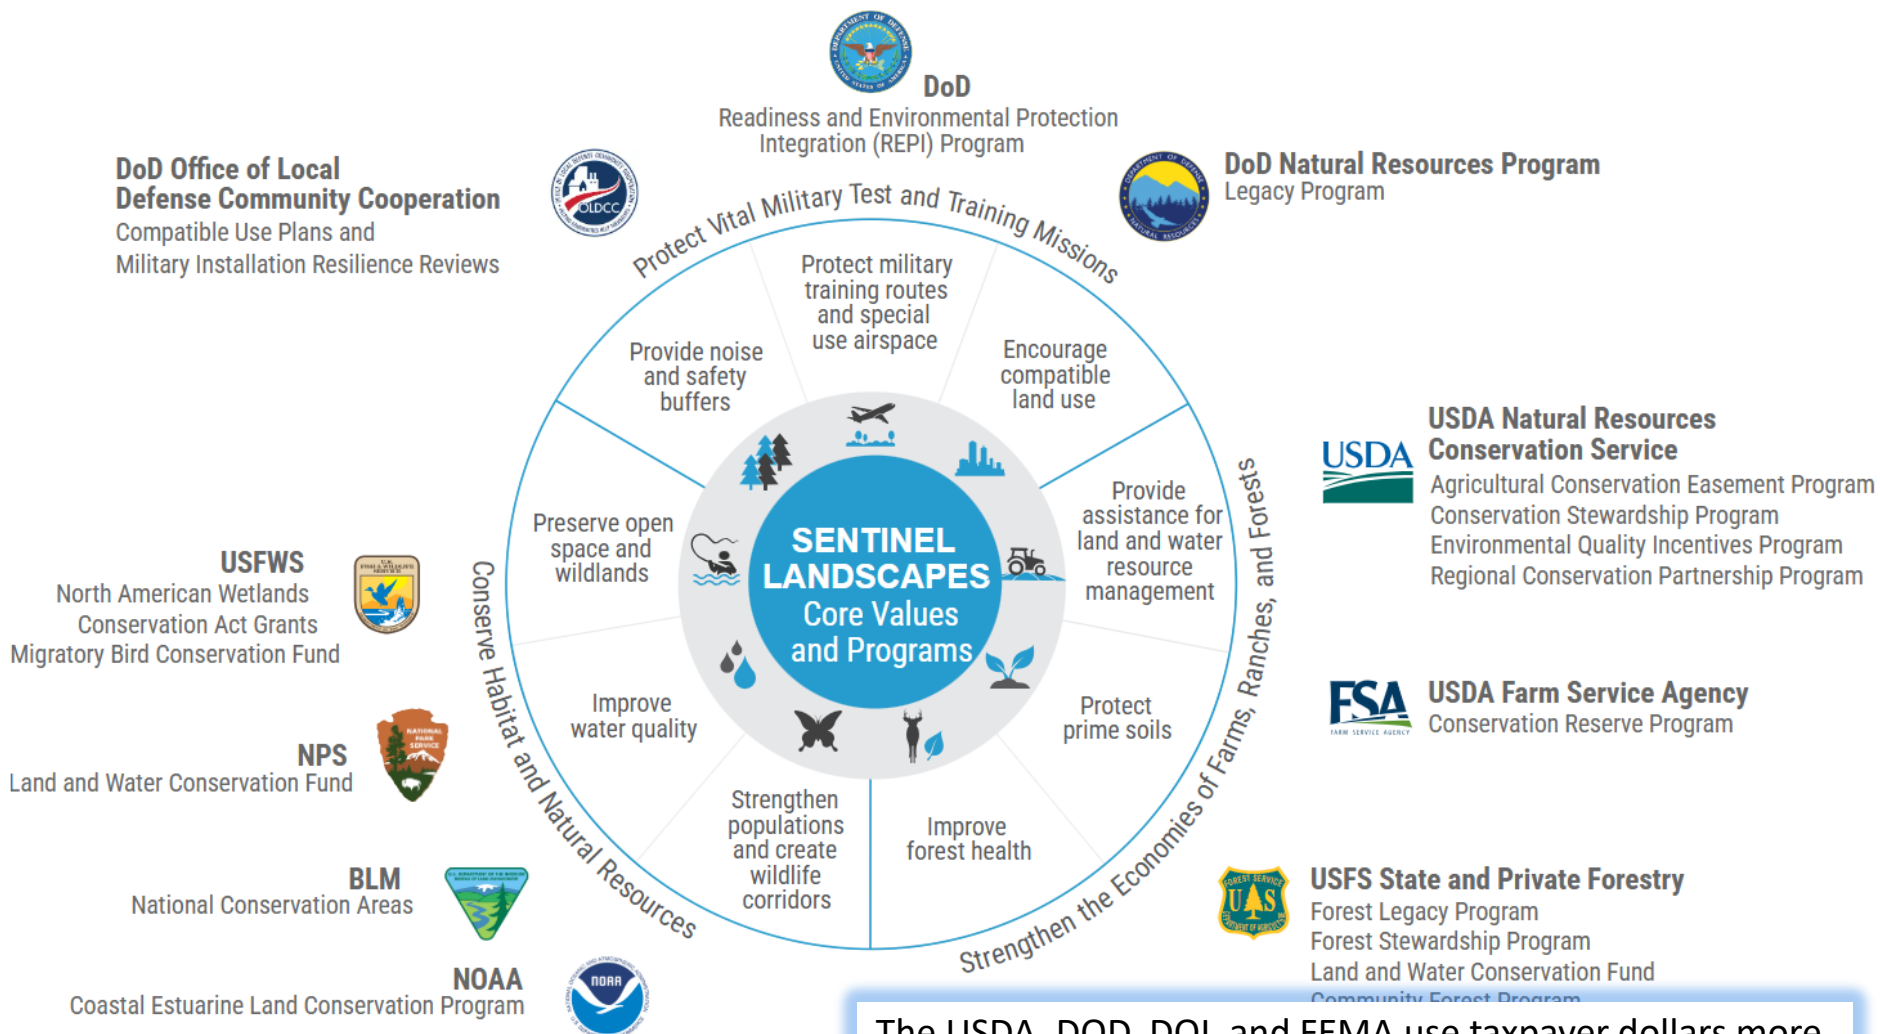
DoD
Readiness and Environmental Protection Integration (REPI) Program

DoD Office of Local Defense Community Cooperation
Compatible Use Plans and Military Installation Resilience Reviews

OLDCC

DoD Natural Resources Program
Legacy Program

Protect Vital Military Test and Training Missions

Protect military training routes and special use airspace

Provide noise and safety buffers

Encourage compatible land use

Preserve open space and wildlands

SENTINEL LANDSCAPES
Core Values and Programs

Provide assistance for land and water resource management

Improve water quality

Protect prime soils

Strengthen populations and create wildlife corridors

Improve forest health

Conserve Habitat and Natural Resources

Strengthen the Economies of Farms, Ranches, and Forests

USDA Natural Resources Conservation Service
Agricultural Conservation Easement Program
Conservation Stewardship Program
Environmental Quality Incentives Program
Regional Conservation Partnership Program

USDA

USFWS
North American Wetlands Conservation Act Grants
Migratory Bird Conservation Fund

USDA Farm Service Agency
Conservation Reserve Program

FSA

NPS
Land and Water Conservation Fund

BLM
National Conservation Areas

USFS State and Private Forestry
Forest Legacy Program
Forest Stewardship Program
Land and Water Conservation Fund
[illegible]

NOAA
Coastal Estuarine Land Conservation Program

NOAA

The USDA, DOD, DOI, and FEMA use taxpayer dollars more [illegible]